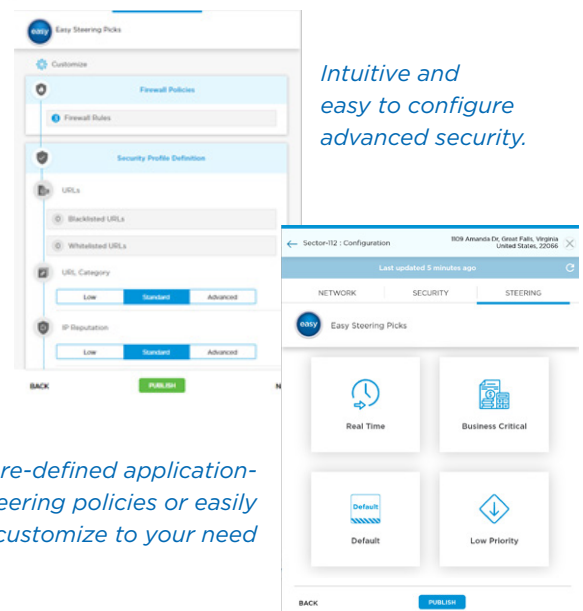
easy Easy Steering Picks

Customize

Firewall Policies

Firewall Rules

Security Profile Definition

URLs

Blacklisted URLs

Whitelisted URLs

URL Category

| Low | Standard | Advanced |
|---|---|---|

IP Reputation

| Low | Standard | Advanced |
|---|---|---|

BACK PUBLISH N

Intuitive and easy to configure advanced security.

Sector-112 : Configuration 1109 Amanda Dr, Great Falls, Virginia United States, 22066

Last updated 5 minutes ago

NETWORK SECURITY STEERING

easy Easy Steering Picks

Real Time

Business Critical

Default

Default

Low Priority

BACK PUBLISH

re-defined application-eering policies or easily customize to your need